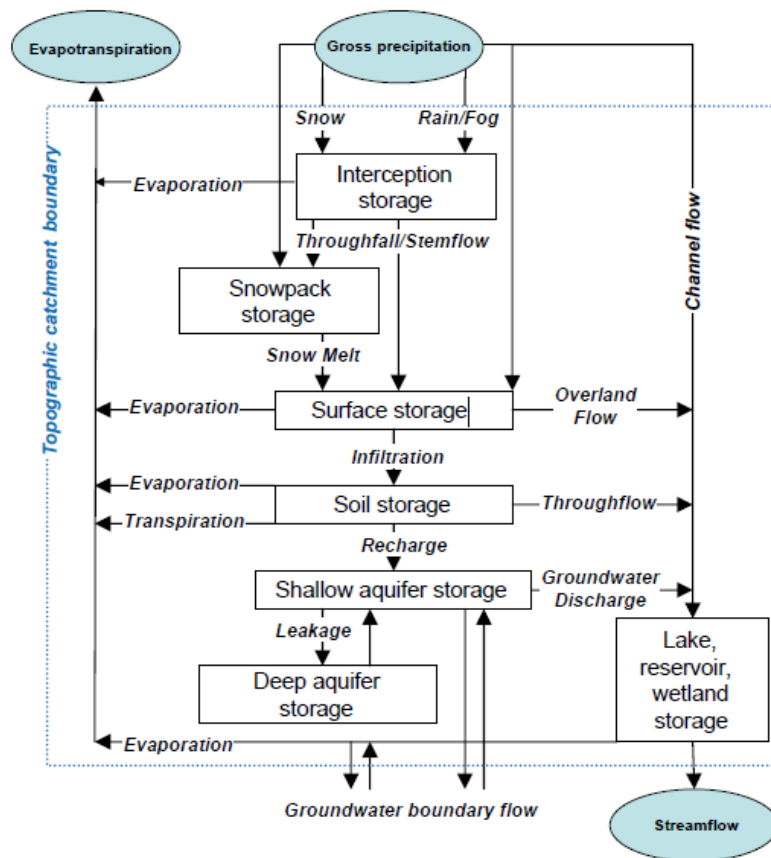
Evapotranspiration

Gross precipitation

Topographic catchment boundary

Snow

Rain/Fog

Evaporation

Interception storage

Throughfall/Stemflow

Channel flow

Snowpack storage

Snow Melt

Evaporation

Surface storage

Overland Flow

Infiltration

Evaporation

Transpiration

Soil storage

Throughflow

Recharge

Shallow aquifer storage

Groundwater Discharge

Leakage

Deep aquifer storage

Lake, reservoir, wetland storage

Evaporation

Groundwater boundary flow

Streamflow